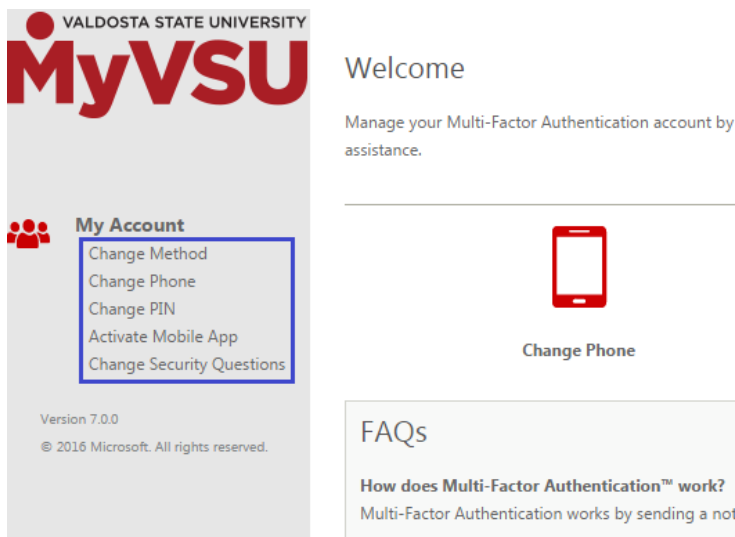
VALDOSTA STATE UNIVERSITY
MyVSU

My Account
Change Method
Change Phone
Change PIN
Activate Mobile App
Change Security Questions

Version 7.0.0
© 2016 Microsoft. All rights reserved.

Welcome

Manage your Multi-Factor Authentication account by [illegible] assistance.

Change Phone

FAQs

How does Multi-Factor Authentication™ work?
Multi-Factor Authentication works by sending a no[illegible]